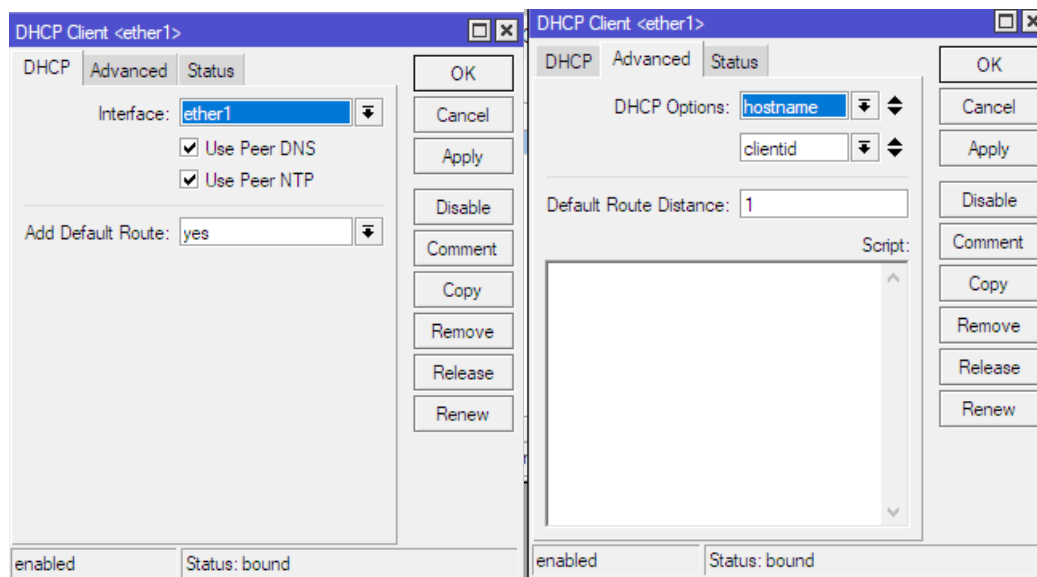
DHCP Client <ether1>

DHCP | Advanced | Status

Interface: ether1

Use Peer DNS

Use Peer NTP

Add Default Route: yes

OK
Cancel
Apply
Disable
Comment
Copy
Remove
Release
Renew

enabled | Status: bound

DHCP Client <ether1>

DHCP | Advanced | Status

DHCP Options: hostname

clientid

Default Route Distance: 1

Script:

OK
Cancel
Apply
Disable
Comment
Copy
Remove
Release
Renew

enabled | Status: bound